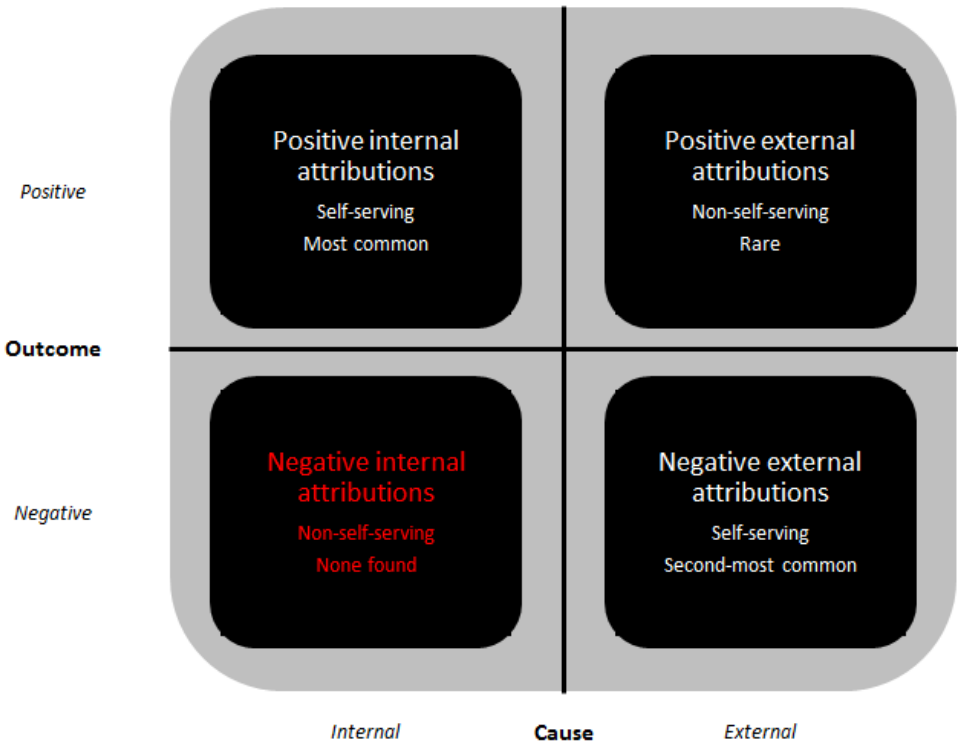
Positive

Positive internal attributions
Self-serving
Most common

Positive external attributions
Non-self-serving
Rare

Outcome

Negative

Negative internal attributions
Non-self-serving
None found

Negative external attributions
Self-serving
Second-most common

Internal

Cause

External